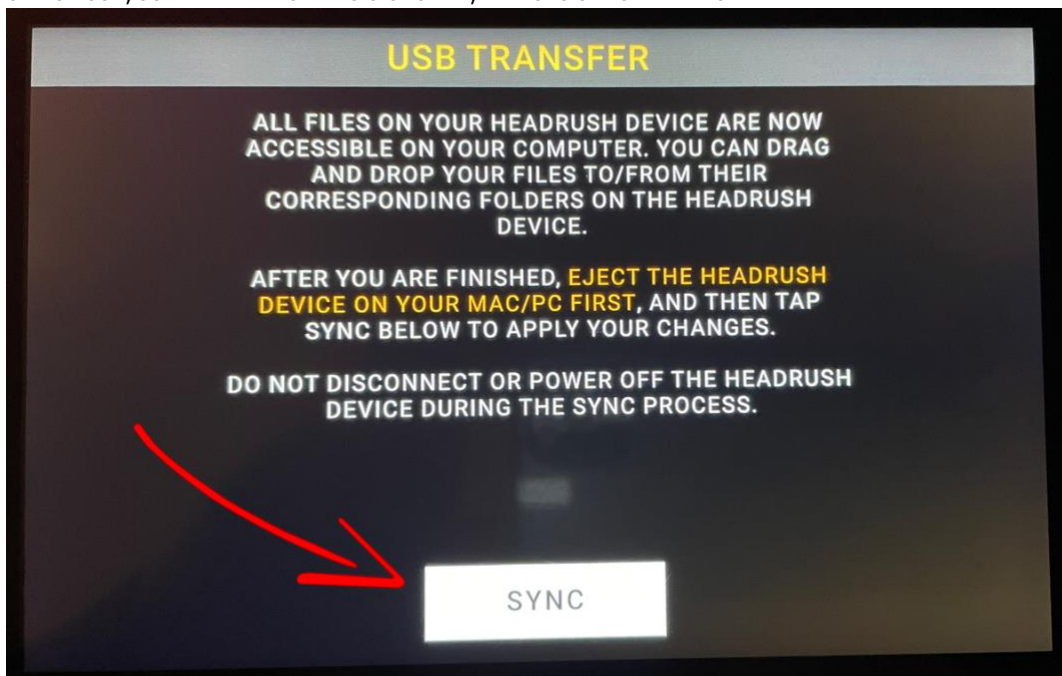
USB TRANSFER

ALL FILES ON YOUR HEADRUSH DEVICE ARE NOW ACCESSIBLE ON YOUR COMPUTER. YOU CAN DRAG AND DROP YOUR FILES TO/FROM THEIR CORRESPONDING FOLDERS ON THE HEADRUSH DEVICE.

AFTER YOU ARE FINISHED, EJECT THE HEADRUSH DEVICE ON YOUR MAC/PC FIRST, AND THEN TAP SYNC BELOW TO APPLY YOUR CHANGES.

DO NOT DISCONNECT OR POWER OFF THE HEADRUSH DEVICE DURING THE SYNC PROCESS.

SYNC